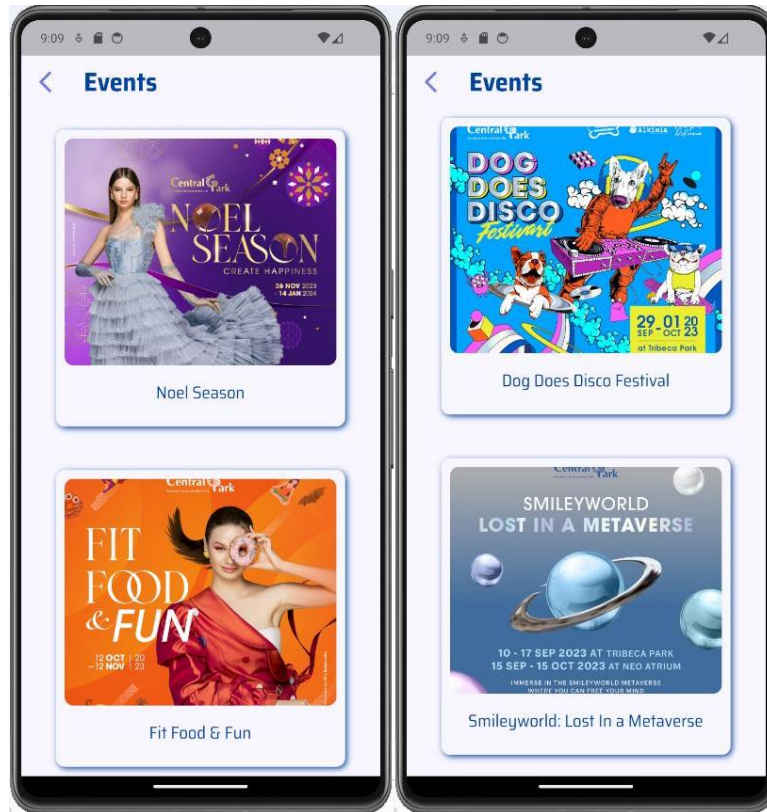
9:09

Events

Central Park

NOEL SEASON
CREATE HAPPINESS
26 NOV 2023
- 14 JAN 2024

Noel Season

Central Park

FIT FOOD & FUN

12 OCT - 12 NOV 20 23

Fit Food & Fun

9:09

Events

Central Park

DOG DOES DISCO Festival

29 SEP - 01 OCT 20 23
at Tribeca Park

Dog Does Disco Festival

Central Park

SMILEYWORLD
LOST IN A METAVERSE

10 - 17 SEP 2023 AT TRIBECA PARK
15 SEP - 15 OCT 2023 AT NEO ATRIUM
IMMERSE IN THE SMILEYWORLD METAVERSE
WHERE YOU CAN FREE YOUR MIND

Smileyworld: Lost In a Metaverse